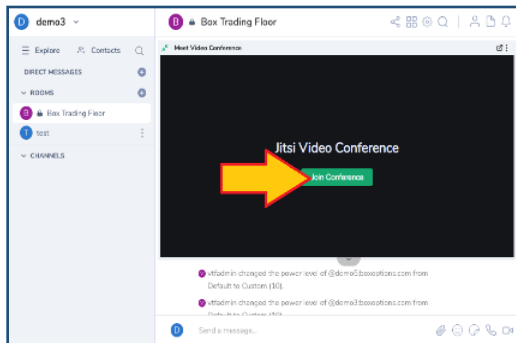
D demo3

Explore
Contacts

DIRECT MESSAGES

ROOMS

B Box Trading Floor

T test

CHANNELS

B Box Trading Floor

Meet Video Conference

Jitsi Video Conference

Join Conference

vtfadmin changed the power level of @demo5:boxoptions.com from Default to Custom (10).

vtfadmin changed the power level of @demo3:boxoptions.com from Default to Custom (10).

D Send a message...